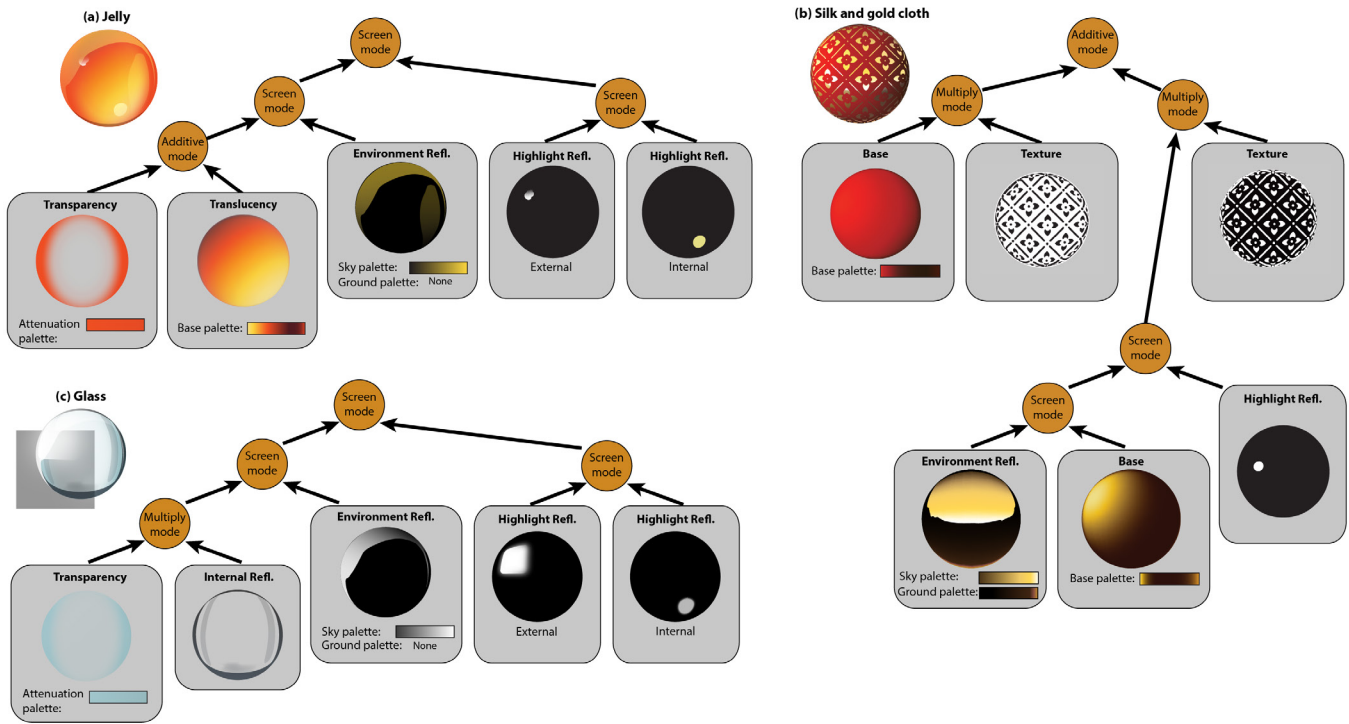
(a) Jelly

Screen mode

Screen mode

Screen mode

Additive mode

Transparency

Attenuation palette:

Translucency

Base palette:

Environment Refl.

Sky palette:
Ground palette: None

Highlight Refl.

External

Highlight Refl.

Internal

(b) Silk and gold cloth

Additive mode

Multiply mode

Multiply mode

Base

Base palette:

Texture

Texture

Screen mode

Screen mode

Highlight Refl.

Environment Refl.

Sky palette:
Ground palette:

Base

Base palette:

(c) Glass

Screen mode

Screen mode

Screen mode

Multiply mode

Transparency

Attenuation palette:

Internal Refl.

Environment Refl.

Sky palette:
Ground palette: None

Highlight Refl.

External

Highlight Refl.

Internal